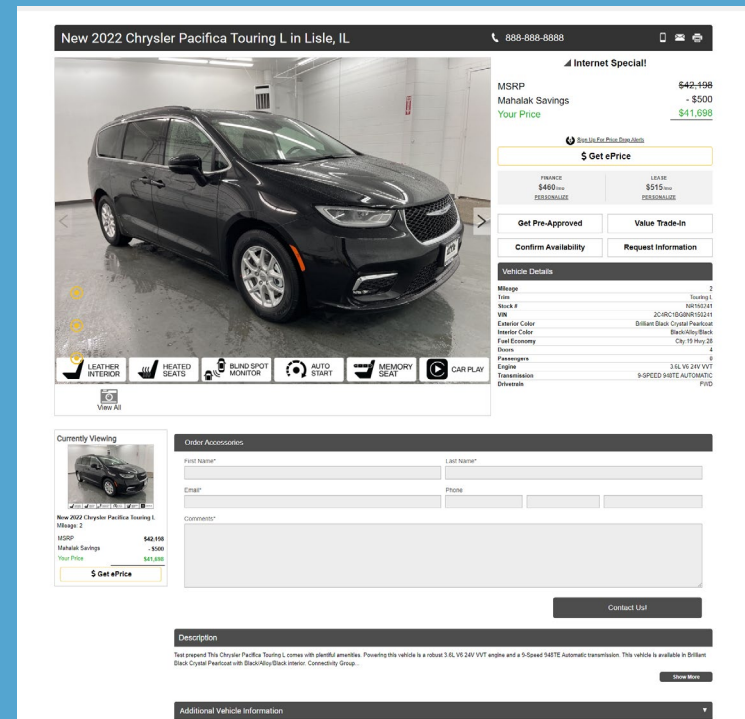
New 2022 Chrysler Pacifica Touring L in Lisle, IL

888-888-8888

Internet Special!

MSRP $42,198
Mahalak Savings - $500
Your Price $41,698

Sign Up For Price Drop Alerts

$ Get ePrice

FINANCE
$460/mo
PERSONALIZE

LEASE
$515/mo
PERSONALIZE

Get Pre-Approved
Value Trade-In
Confirm Availability
Request Information

Vehicle Details

| | |
|---|---|
| Mileage | 2 |
| Trim | Touring L |
| Stock # | NR150241 |
| VIN | 2C4RC1BG6NR150241 |
| Exterior Color | Brilliant Black Crystal Pearlcoat |
| Interior Color | Black/Alloy/Black |
| Fuel Economy | City 19 Hwy 28 |
| Doors | 4 |
| Passengers | 8 |
| Engine | 3.6L V6 24V VVT |
| Transmission | 9-SPEED 948TE AUTOMATIC |
| Drivetrain | FWD |

LEATHER INTERIOR
HEATED SEATS
BLIND SPOT MONITOR
AUTO START
MEMORY SEAT
CAR PLAY

View All

Currently Viewing

New 2022 Chrysler Pacifica Touring L
Mileage: 2
MSRP $42,198
Mahalak Savings - $500
Your Price $41,698
$ Get ePrice

Order Accessories

First Name*
Last Name*
Email*
Phone
Comments*

Contact Us!

Description

Test prepend This Chrysler Pacifica Touring L comes with plentiful amenities. Powering this vehicle is a robust 3.6L V6 24V VVT engine and a 9-Speed 948TE Automatic transmission. This vehicle is available in Brilliant Black Crystal Pearlcoat with Black/Alloy/Black interior. Connectivity Group...

Show More

Additional Vehicle Information